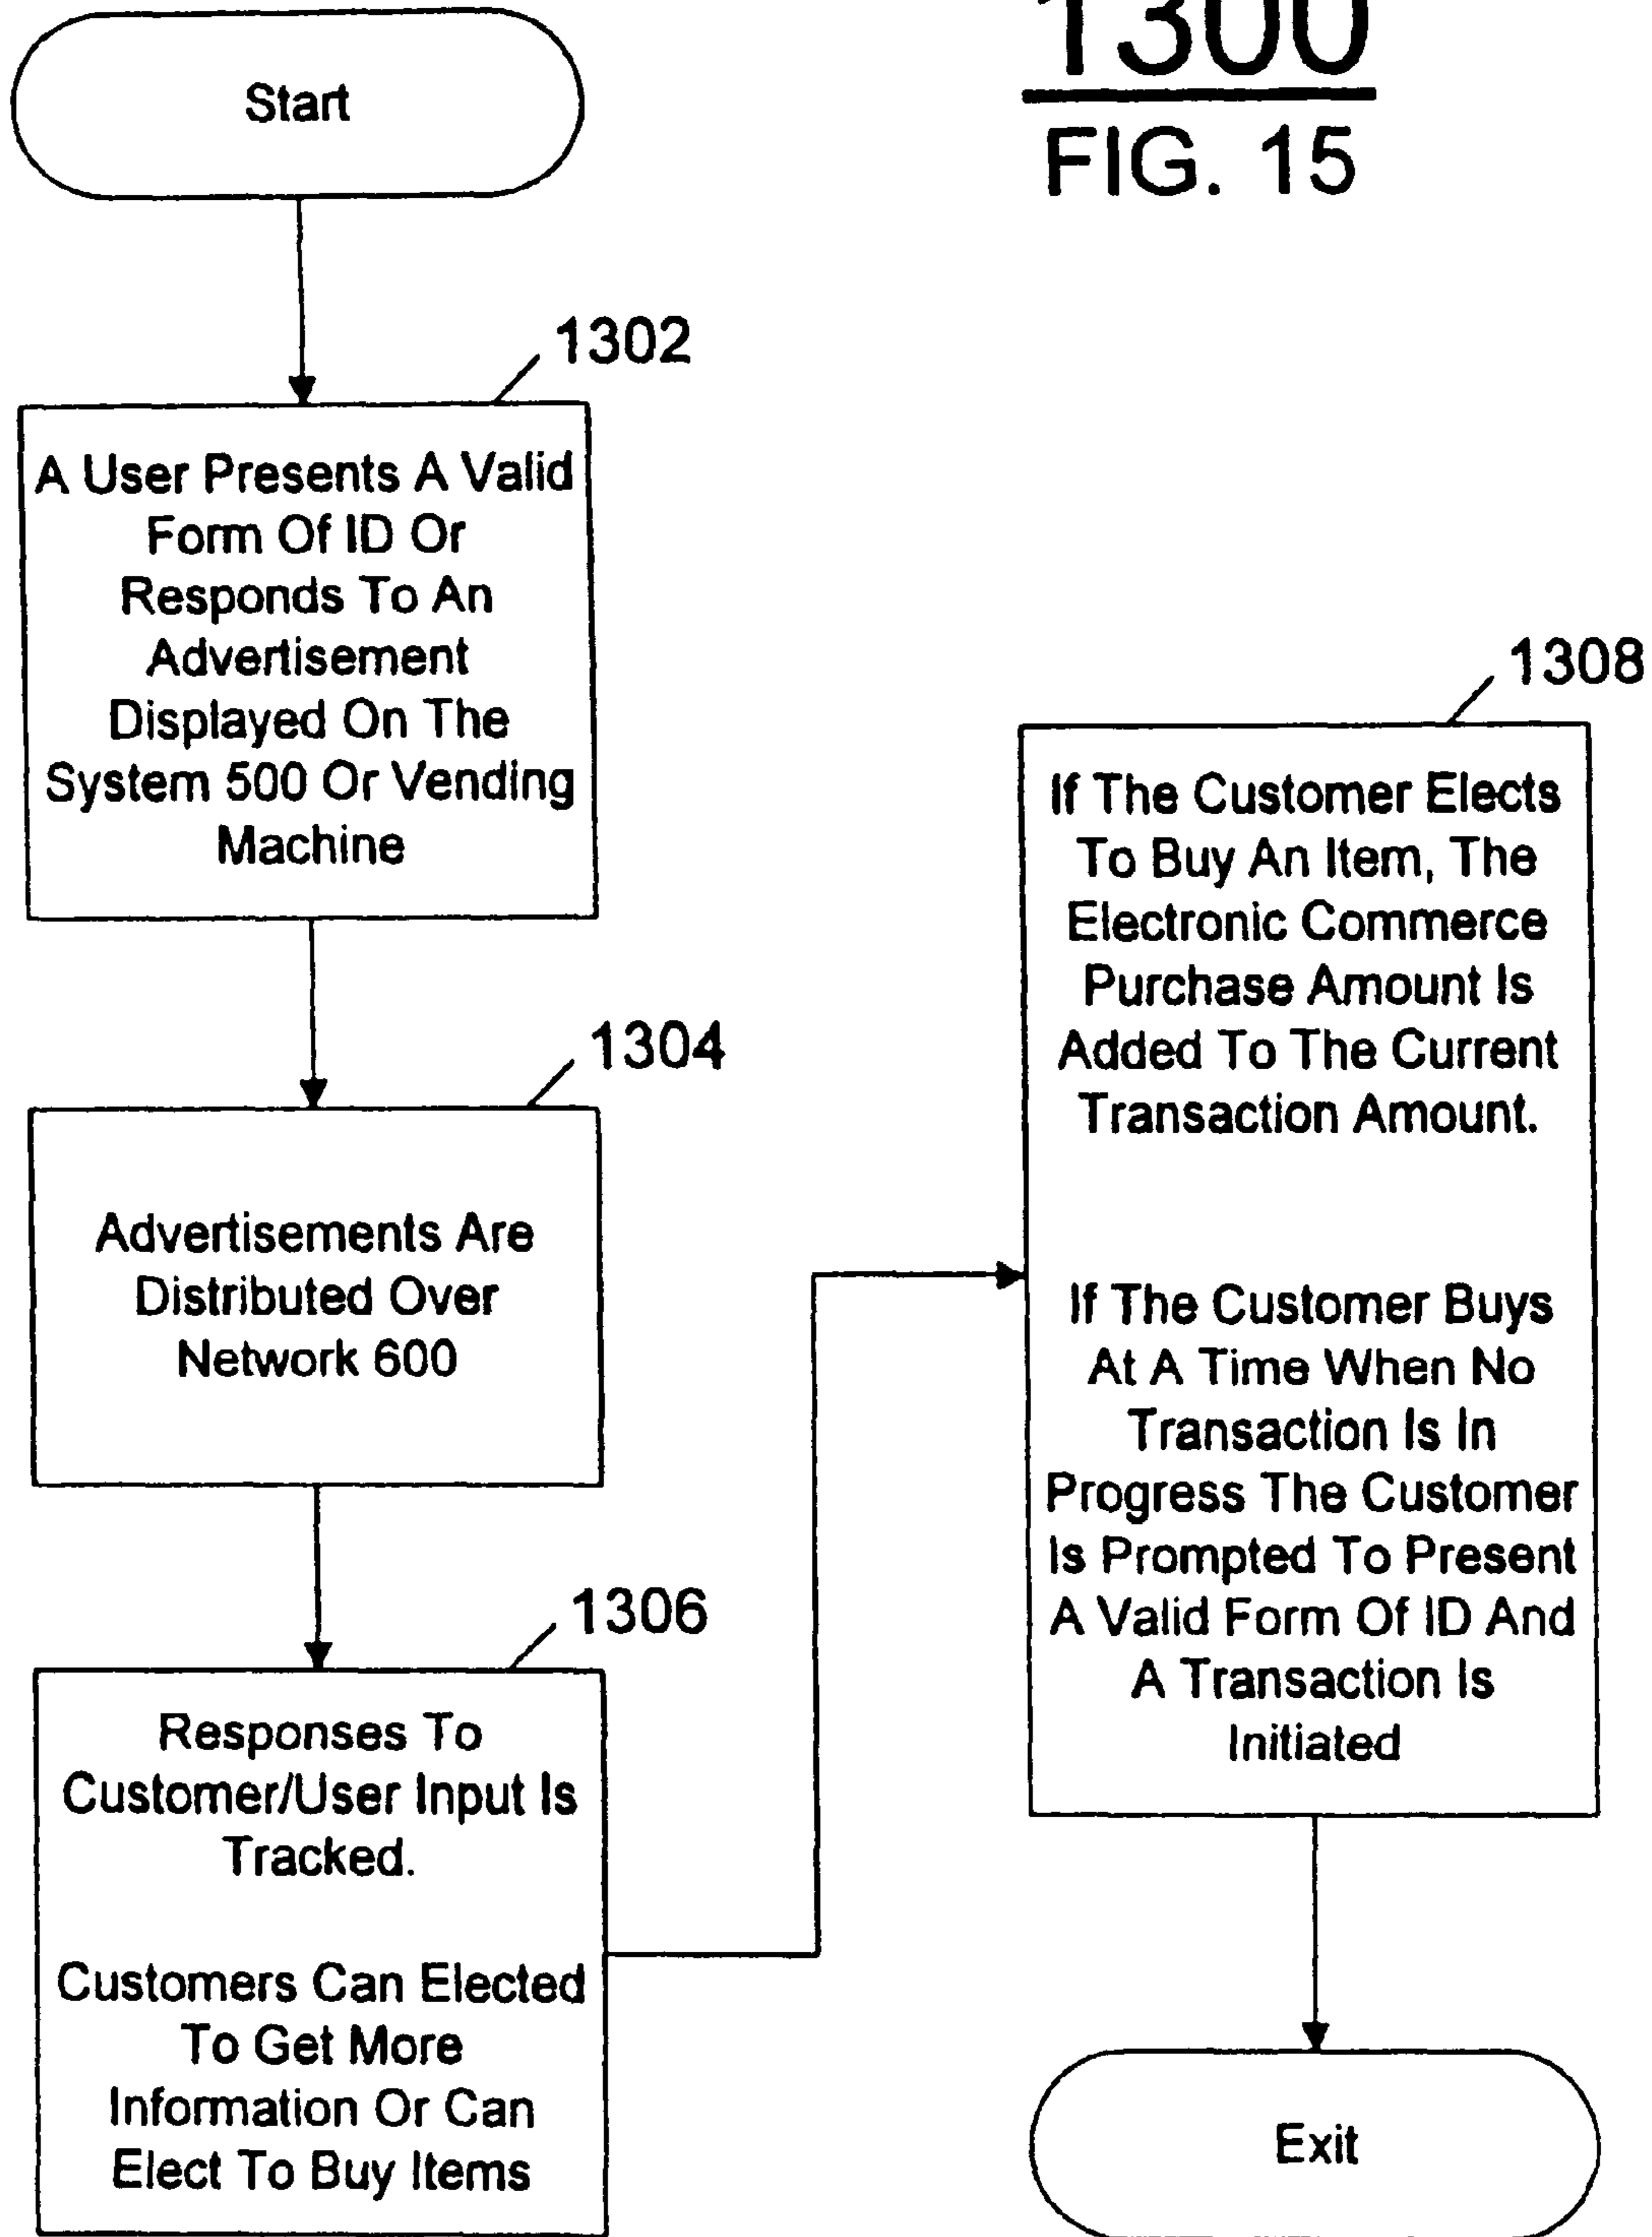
1300
FIG. 15

Start

1302

A User Presents A Valid Form Of ID Or Responds To An Advertisement Displayed On The System 500 Or Vending Machine

1304

Advertisements Are Distributed Over Network 600

1306

Responses To Customer/User Input Is Tracked.

Customers Can Elected To Get More Information Or Can Elect To Buy Items

1308

If The Customer Elects To Buy An Item, The Electronic Commerce Purchase Amount Is Added To The Current Transaction Amount.

If The Customer Buys At A Time When No Transaction Is In Progress The Customer Is Prompted To Present A Valid Form Of ID And A Transaction Is Initiated

Exit